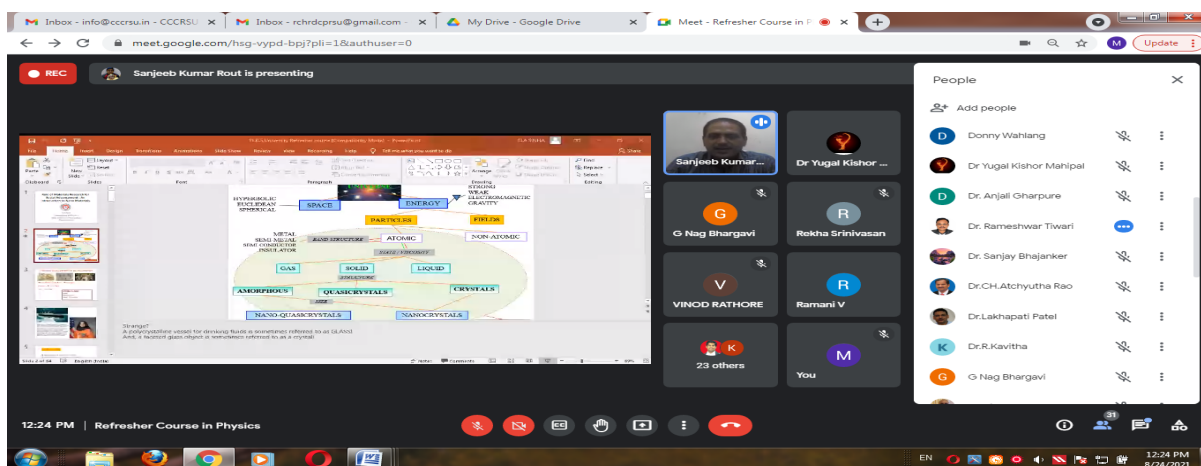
Inbox - info@cccrsu.in - CCCRSU
Inbox - rchrdcprsu@gmail.com -
My Drive - Google Drive
Meet - Refresher Course in P
meet.google.com/hsg-vypd-bpj?pli=1&authuser=0
Update
REC
Sanjeeb Kumar Rout is presenting

HYPERBOLIC
EUCLIDEAN
SPHERICAL
SPACE
ENERGY
STRONG
WEAK
ELECTROMAGNETIC
GRAVITY
PARTICLES
FIELDS
METAL
SEMI METAL
SEMI CONDUCTOR
INSULATOR
BAND STRUCTURE
ATOMIC
NON ATOMIC
GAS
SOLID
LIQUID
AMORPHOUS
QUASICRYSTALS
CRYSTALS
NANO-QUASICRYSTALS
NANOCRYSTALS
Strange?
A polycrystalline vessel for drinking fluid is sometimes referred to as GLASS
And, a faceted glass object is sometimes referred to as a crystal!

Sanjeeb Kumar...
Dr Yugal Kishor ...
G Nag Bhargavi
Rekha Srinivasan
VINOD RATHORE
Ramani V
23 others
You

People
Add people
Donny Wahlang
Dr Yugal Kishor Mahipal
Dr. Anjali Gharpure
Dr. Rameshwar Tiwari
Dr. Sanjay Bhajanker
Dr.CH.Atchyutha Rao
Dr.Lakhapati Patel
Dr.R.Kavitha
G Nag Bhargavi

12:24 PM | Refresher Course in Physics
31
EN
12:24 PM
8/24/2021